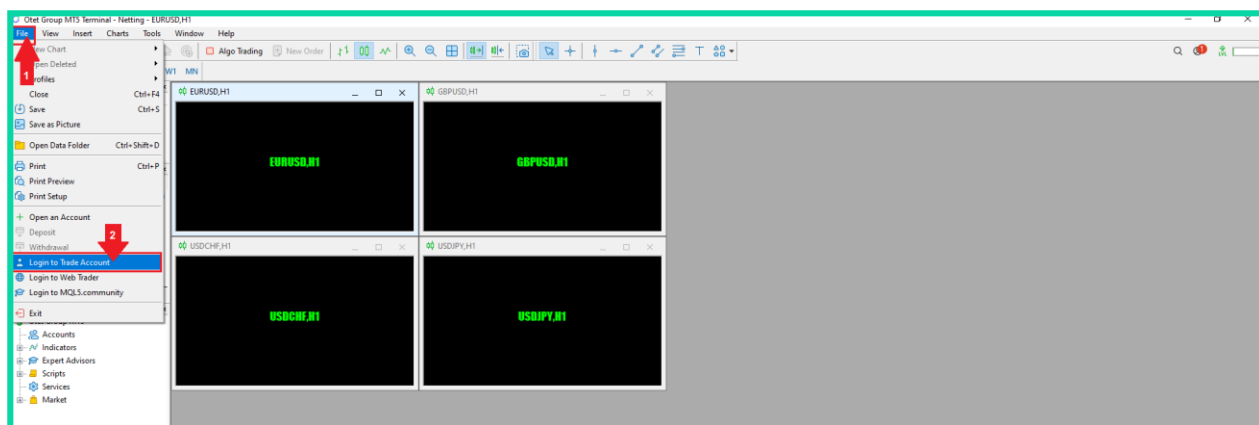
Otet Group MT5 Terminal - Netting - EURUSD,H1

File View Insert Charts Tools Window Help

1

New Chart
Open Deleted
Profiles
Close Ctrl+F4
Save Ctrl+S
Save as Picture
Open Data Folder Ctrl+Shift+D
Print Ctrl+P
Print Preview
Print Setup
Open an Account
Deposit
Withdrawal
Login to Trade Account
Login to Web Trader
Login to MQL5.community
Exit

2

Algo Trading New Order

W1 MN

EURUSD,H1
EURUSD,H1

GBPUSD,H1
GBPUSD,H1

USDCHF,H1
USDCHF,H1

USDJPY,H1
USDJPY,H1

Accounts
Indicators
Expert Advisors
Scripts
Services
Market